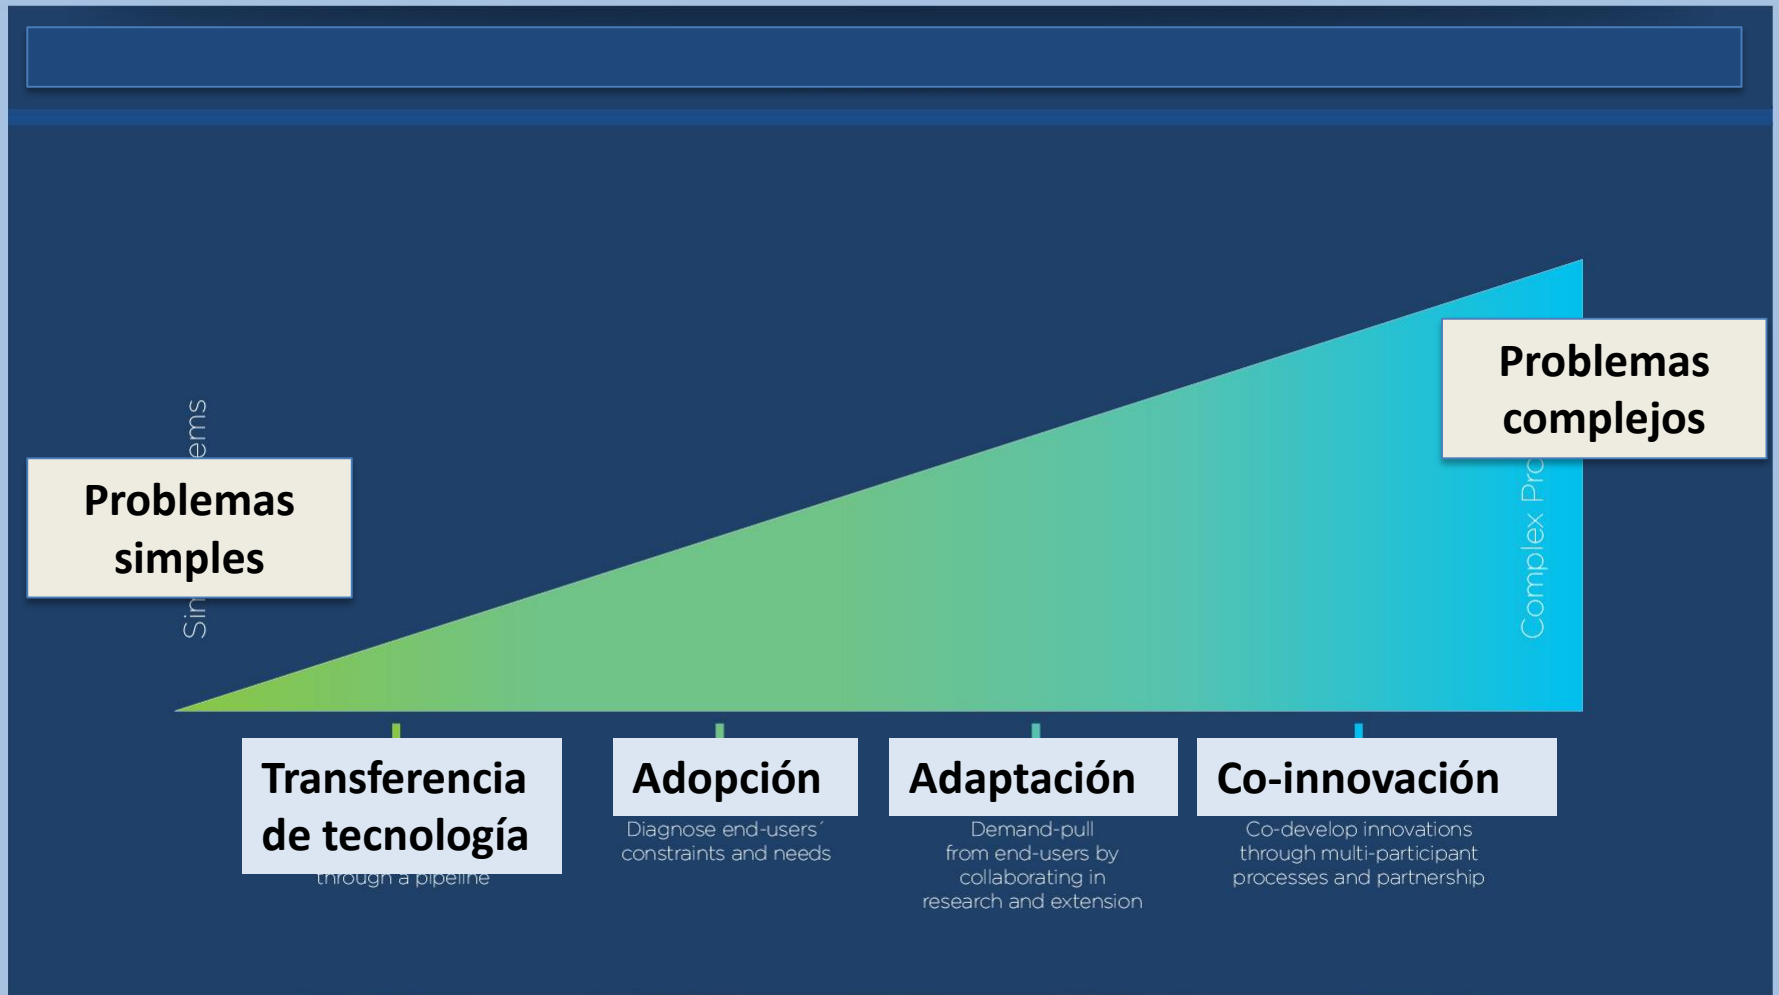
Problemas simples

Sim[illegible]ems

Problemas complejos

Complex Pro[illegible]

Transferencia de tecnología

through a pipeline

Adopción

Diagnose end-users´ constraints and needs

Adaptación

Demand-pull from end-users by collaborating in research and extension

Co-innovación

Co-develop innovations through multi-participant processes and partnership